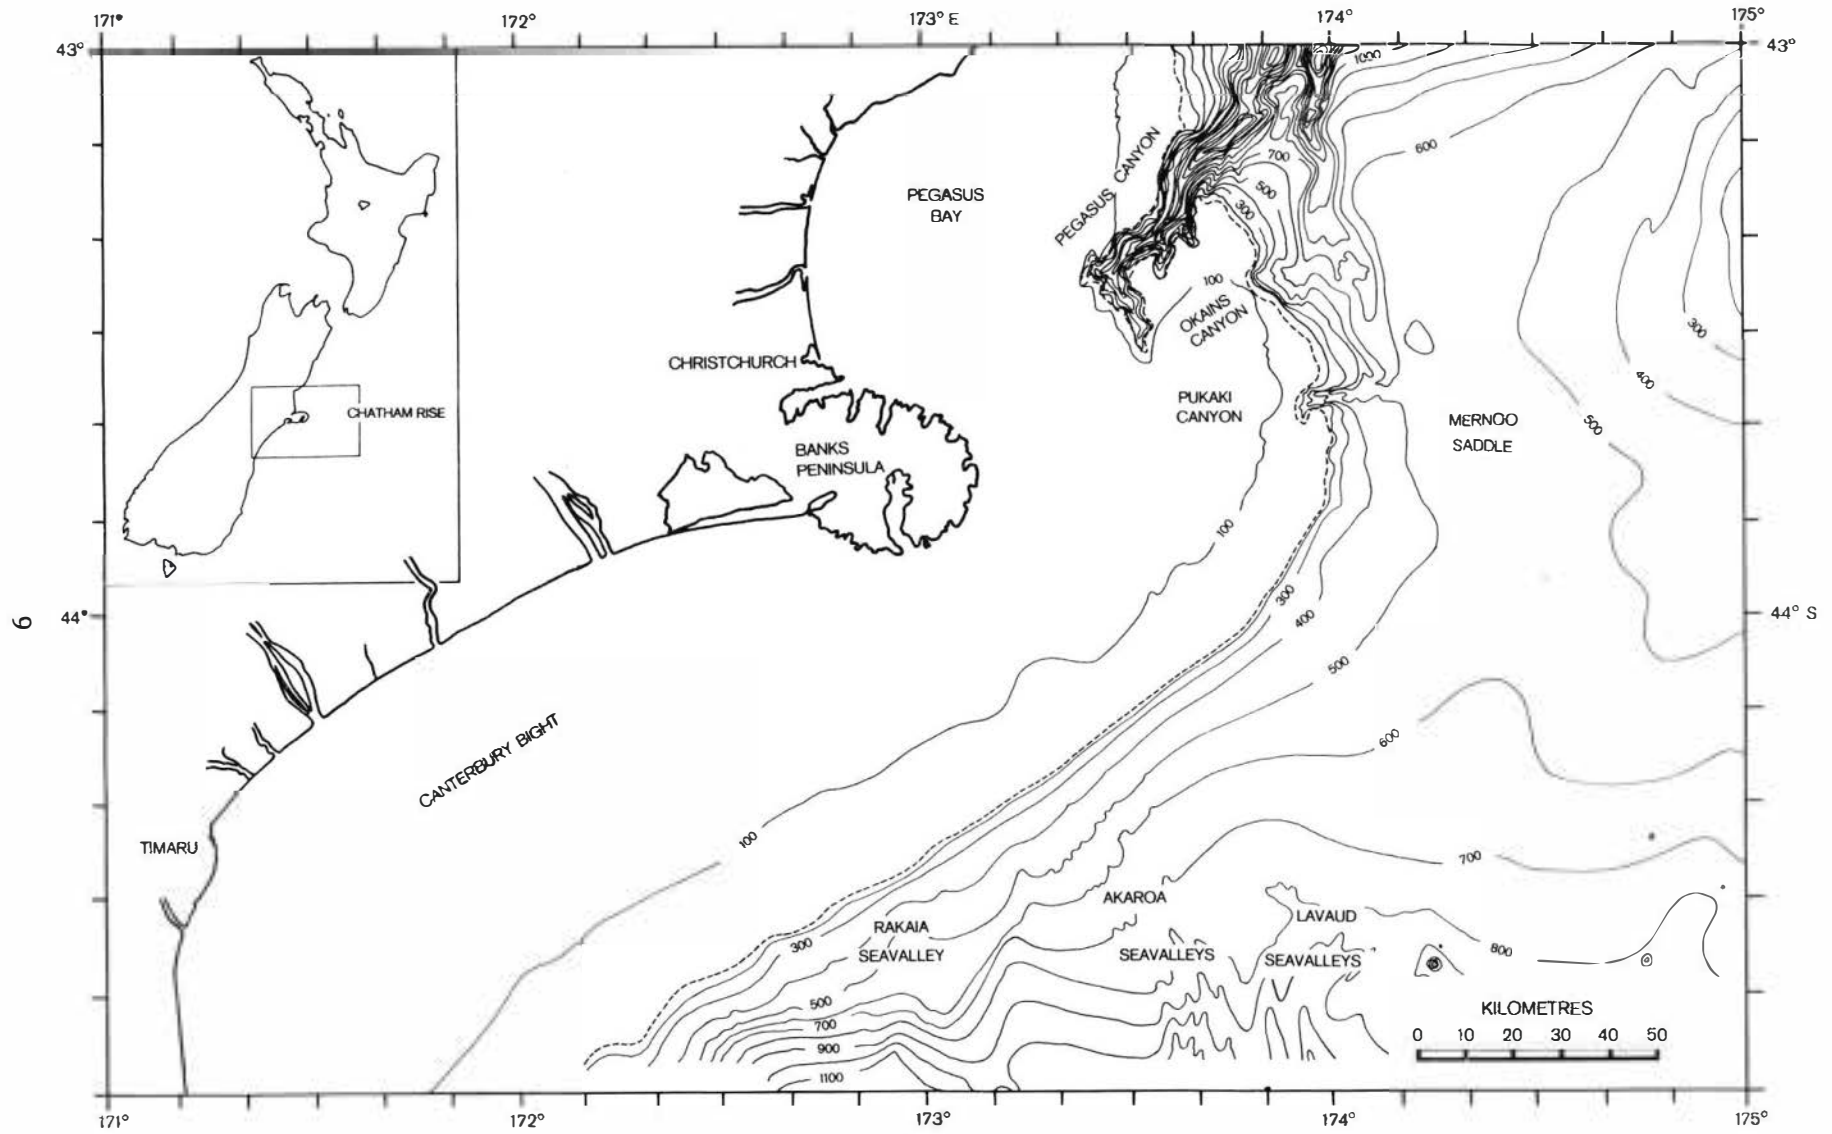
171° 172° 173° E 174° 175°

43° 43°

1000

600

700

500

300

100

PEGASUS BAY

PEGASUS CANYON

OKAINS CANYON

CHATHAM RISE

CHRISTCHURCH

BANKS PENINSULA

PUKAKI CANYON

MERNOO SADDLE

300

400

500

100

300

400

500

44° 44° S

9

600

CANTERBURY BIGHT

TIMARU

100

700

AKAROA

LAVAUD

RAKAIA SEAVALLEY

SEAVALLEYS

SEAVALLEYS

800

300

500

700

900

1100

KILOMETRES
0 10 20 30 40 50

171° 172° 173° 174° 175°